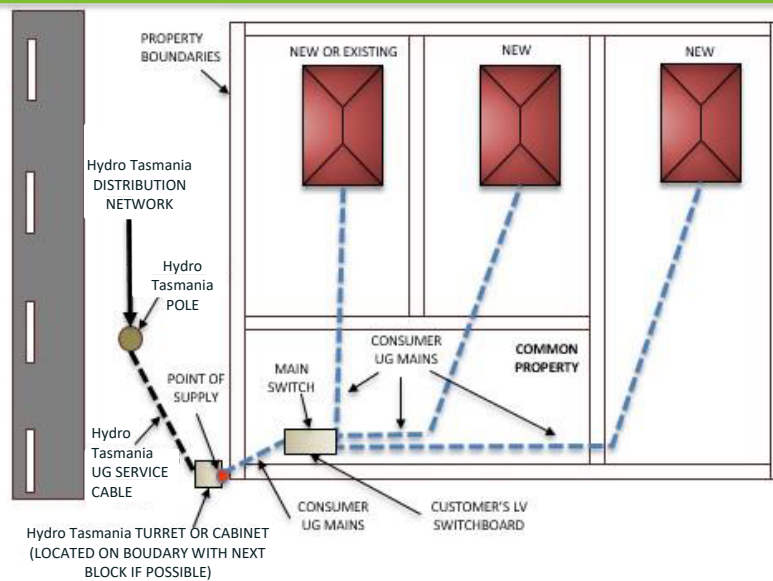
PROPERTY BOUNDARIES

NEW OR EXISTING

NEW

NEW

Hydro Tasmania DISTRIBUTION NETWORK

Hydro Tasmania POLE

CONSUMER UG MAINS

COMMON PROPERTY

MAIN SWITCH

POINT OF SUPPLY

Hydro Tasmania UG SERVICE CABLE

CONSUMER UG MAINS

CUSTOMER'S LV SWITCHBOARD

Hydro Tasmania TURRET OR CABINET (LOCATED ON BOUDARY WITH NEXT BLOCK IF POSSIBLE)